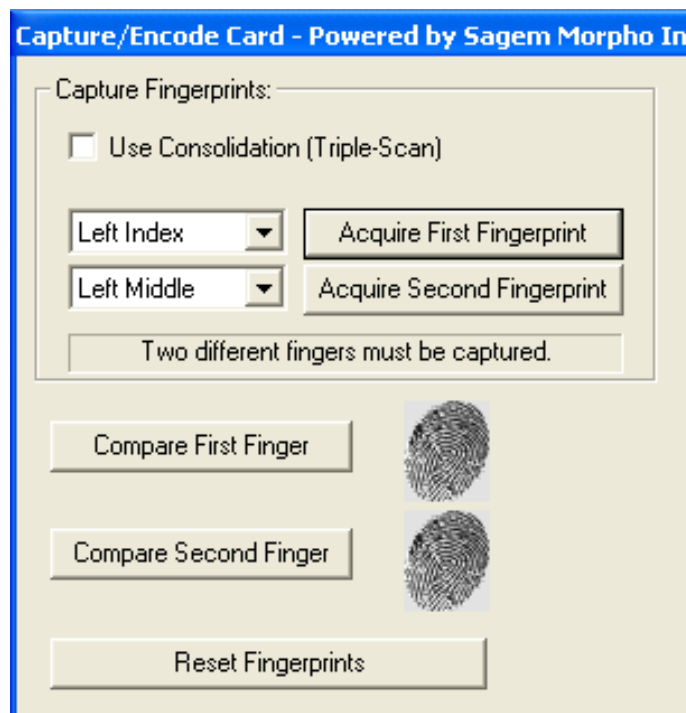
Capture/Encode Card - Powered by Sagem Morpho In

Capture Fingerprints:

Use Consolidation (Triple-Scan)

Left Index

Acquire First Fingerprint

Left Middle

Acquire Second Fingerprint

Two different fingers must be captured.

Compare First Finger

Compare Second Finger

Reset Fingerprints